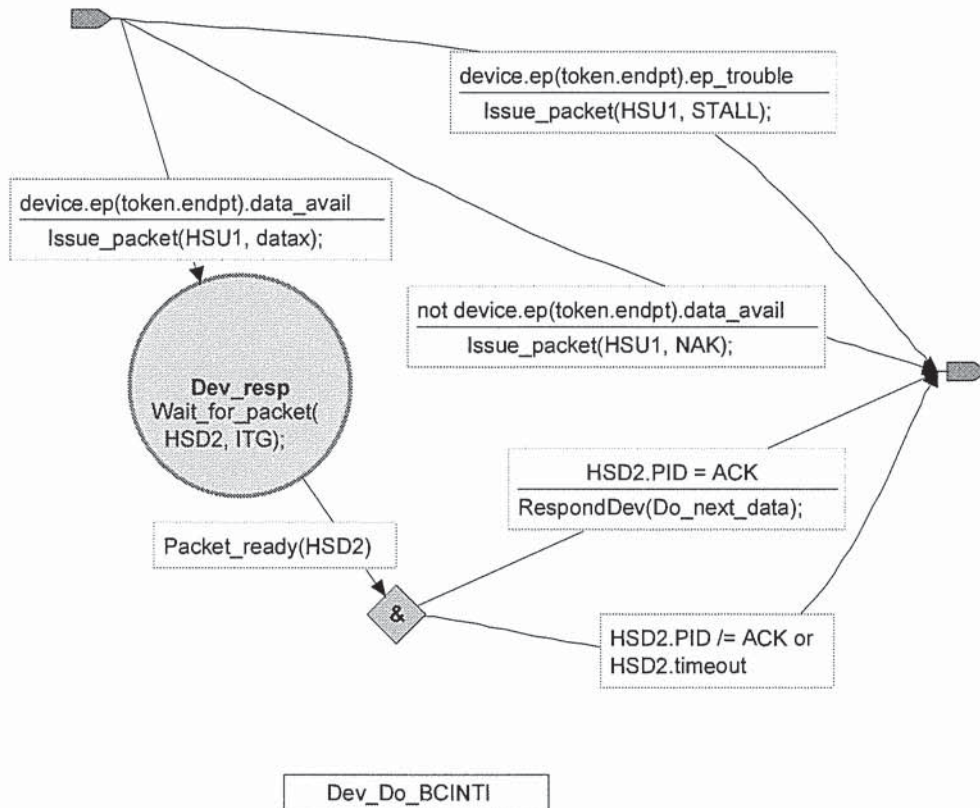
device.ep(token.endpt).ep_trouble
Issue_packet(HSU1, STALL);

device.ep(token.endpt).data_avail
Issue_packet(HSU1, datax);

not device.ep(token.endpt).data_avail
Issue_packet(HSU1, NAK);

Dev_resp
Wait_for_packet(
HSD2, ITG);

HSD2.PID = ACK
RespondDev(Do_next_data);

Packet_ready(HSD2)

&

HSD2.PID /= ACK or
HSD2.timeout

Dev_Do_BCINTI